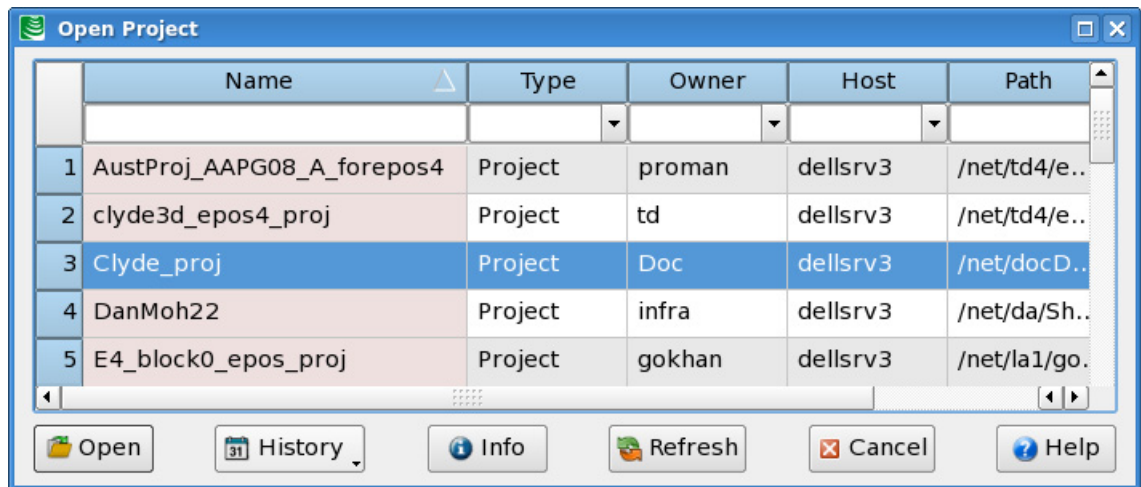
Open Project

|   | Name | Type | Owner | Host | Path |
|---|---|---|---|---|---|
|   |   |   |   |   |   |
| 1 | AustProj_AAPG08_A_forepos4 | Project | proman | dellsrv3 | /net/td4/e.. |
| 2 | clyde3d_epos4_proj | Project | td | dellsrv3 | /net/td4/e.. |
| 3 | Clyde_proj | Project | Doc | dellsrv3 | /net/docD.. |
| 4 | DanMoh22 | Project | infra | dellsrv3 | /net/da/Sh.. |
| 5 | E4_block0_epos_proj | Project | gokhan | dellsrv3 | /net/la1/go. |

Open
31 History
Info
Refresh
Cancel
Help